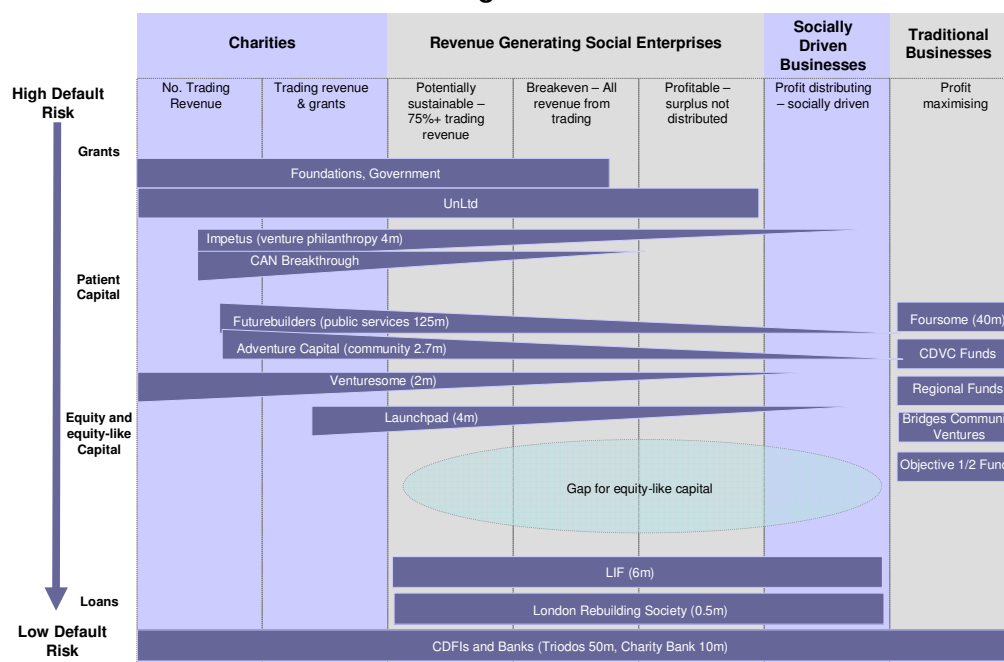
g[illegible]

| | Charities | | Revenue Generating Social Enterprises | | | Socially Driven Businesses | Traditional Businesses |
|---|---|---|---|---|---|---|---|
| | No. Trading Revenue | Trading revenue & grants | Potentially sustainable – 75%+ trading revenue | Breakeven – All revenue from trading | Profitable – surplus not distributed | Profit distributing – socially driven | Profit maximising |

High Default Risk

Grants

Foundations, Government

UnLtd

Impetus (venture philanthropy 4m)

CAN Breakthrough

Patient Capital

Futurebuilders (public services 125m)

Foursome (40m)

Adventure Capital (community 2.7m)

CDVC Funds

Venturesome (2m)

Regional Funds

Equity and equity-like Capital

Launchpad (4m)

Bridges Commun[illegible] Ventures

Objective 1/2 Fun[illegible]

Gap for equity-like capital

LIF (6m)

Loans

London Rebuilding Society (0.5m)

Low Default Risk

CDFIs and Banks (Triodos 50m, Charity Bank 10m)